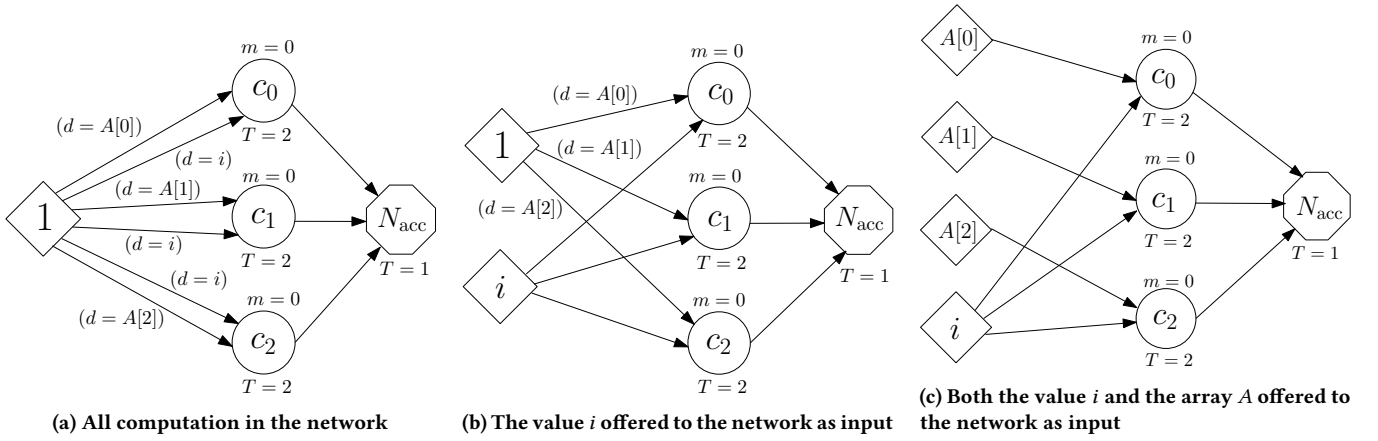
$m = 0$

$c_0$

$T = 2$

$(d = A[0])$

$(d = i)$

$m = 0$

$(d = A[1])$

1

$c_1$

$N_{\text{acc}}$

$(d = i)$

$T = 2$

$T = 1$

$(d = i)$

$m = 0$

$(d = A[2])$

$c_2$

$T = 2$

(a) All computation in the network

$m = 0$

$(d = A[0])$

$c_0$

1

$(d = A[1])$

$T = 2$

$m = 0$

$(d = A[2])$

$c_1$

$N_{\text{acc}}$

$T = 2$

$T = 1$

$i$

$m = 0$

$c_2$

$T = 2$

(b) The value $i$ offered to the network as input

$A[0]$

$m = 0$

$c_0$

$T = 2$

$A[1]$

$m = 0$

$c_1$

$N_{\text{acc}}$

$A[2]$

$T = 2$

$T = 1$

$m = 0$

$i$

$c_2$

$T = 2$

(c) Both the value $i$ and the array $A$ offered to the network as input